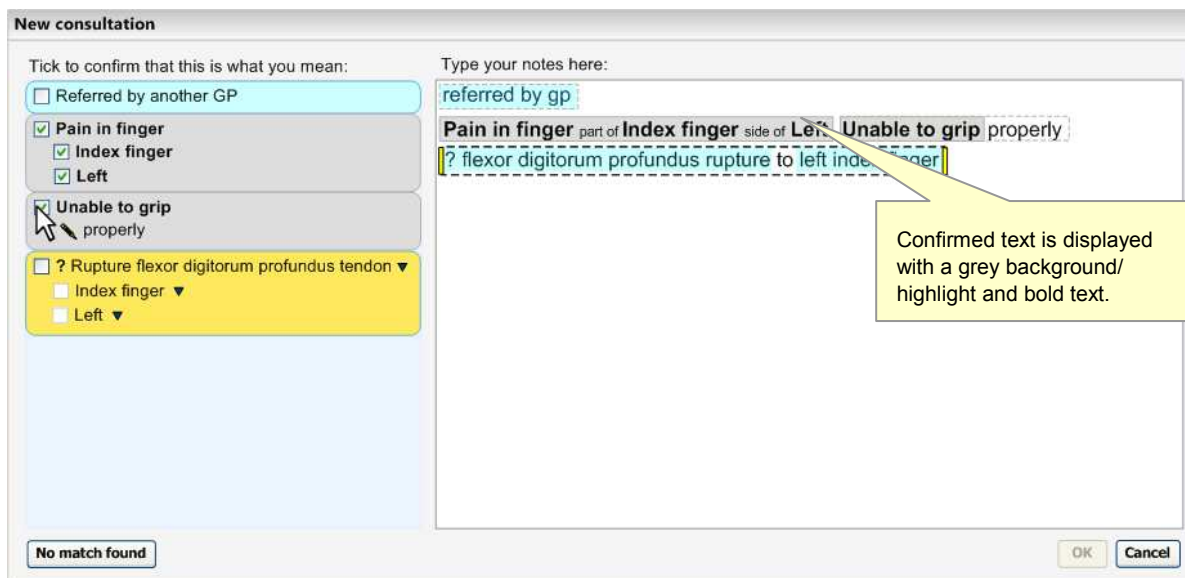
New consultation

Tick to confirm that this is what you mean:

Referred by another GP

Pain in finger
Index finger
Left

Unable to grip
properly

? Rupture flexor digitorum profundus tendon ▼
Index finger ▼
Left ▼

Type your notes here:

referred by gp

Pain in finger part of Index finger side of Le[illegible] Unable to grip properly

? flexor digitorum profundus rupture to left inde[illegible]nger

Confirmed text is displayed with a grey background/ highlight and bold text.

No match found

OK

Cancel